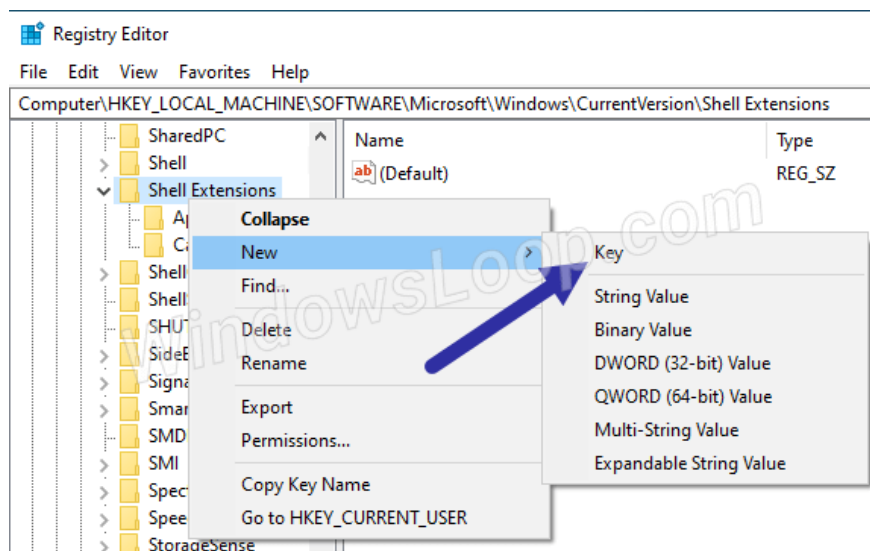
Registry Editor

File Edit View Favorites Help

Computer\HKEY_LOCAL_MACHINE\SOFTWARE\Microsoft\Windows\CurrentVersion\Shell Extensions

SharedPC
Shell
Shell Extensions
Ap
Ca
Shell
Shell
SHUT
SideB
Signa
Smar
SMD
SMI
Spec
Spee
StorageSense

Name
Type
(Default)
REG_SZ

Collapse
New
Find...
Delete
Rename
Export
Permissions...
Copy Key Name
Go to HKEY_CURRENT_USER

Key
String Value
Binary Value
DWORD (32-bit) Value
QWORD (64-bit) Value
Multi-String Value
Expandable String Value

WindowsLoop.com